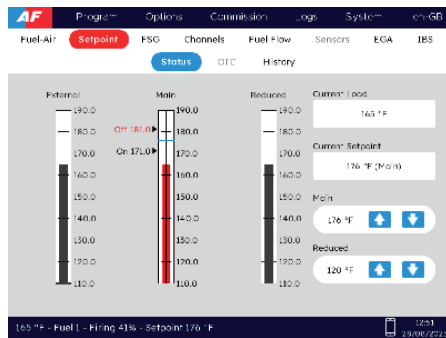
AF Program Options Commission Logs System en-GB

Fuel-Air Setpoint FSG Channels Fuel Flow Sensors EGA IBS

Status OTC History

External
190.0
180.0
170.0
160.0
150.0
140.0
130.0
120.0
110.0

Main
Off 181.0
On 171.0
190.0
180.0
170.0
160.0
150.0
140.0
130.0
120.0
110.0

Reduced
190.0
180.0
170.0
160.0
150.0
140.0
130.0
120.0
110.0

Current Load
165 °F

Current Setpoint
176 °F (Main)

Main
176 °F

Reduced
120 °F

165 °F - Fuel 1 - Firing 41% - Setpoint 176 °F
12:51
29/08/2023